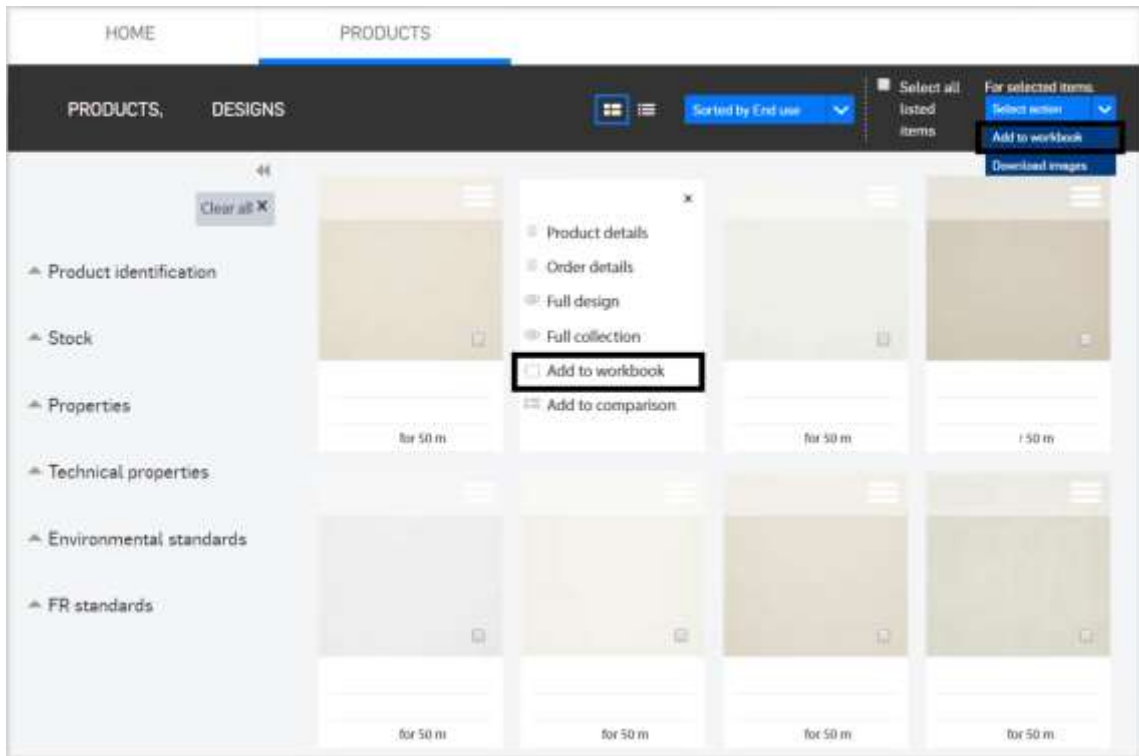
HOME PRODUCTS

PRODUCTS, DESIGNS

Sorted by End use

Select all listed items

For selected items

Select action

Add to workbook

Download images

Clear all ×

Product identification

Stock

Properties

Technical properties

Environmental standards

FR standards

×

Product details

Order details

Full design

Full collection

Add to workbook

Add to comparison

for 50 m

for 50 m

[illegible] 50 m

for 50 m

for 50 m

for 50 m

for 50 m